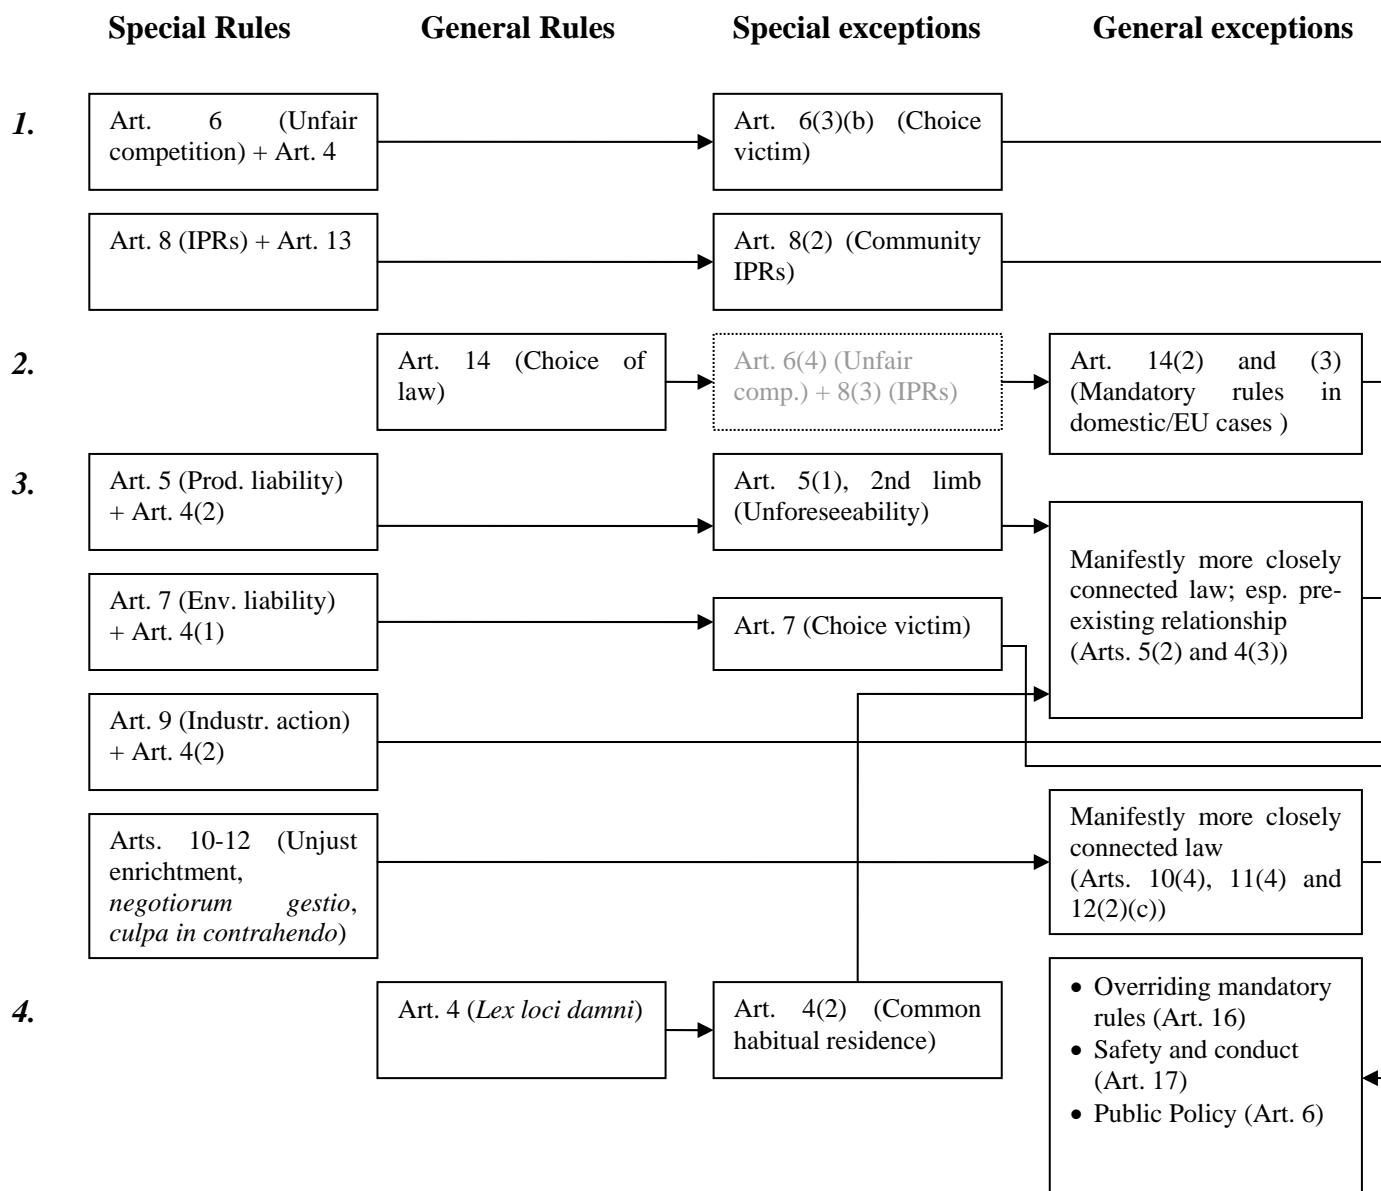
Special Rules

General Rules

Special exceptions

General exceptions

1.

Art. 6 (Unfair competition) + Art. 4

Art. 6(3)(b) (Choice victim)

Art. 8 (IPRs) + Art. 13

Art. 8(2) (Community IPRs)

2.

Art. 14 (Choice of law)

Art. 6(4) (Unfair comp.) + 8(3) (IPRs)

Art. 14(2) and (3) (Mandatory rules in domestic/EU cases )

3.

Art. 5 (Prod. liability) + Art. 4(2)

Art. 5(1), 2nd limb (Unforeseeability)

Manifestly more closely connected law; esp. pre-existing relationship (Arts. 5(2) and 4(3))

Art. 7 (Env. liability) + Art. 4(1)

Art. 7 (Choice victim)

Art. 9 (Industr. action) + Art. 4(2)

Arts. 10-12 (Unjust enrichment, *negotiorum gestio*, *culpa in contrahendo*)

Manifestly more closely connected law (Arts. 10(4), 11(4) and 12(2)(c))

4.

Art. 4 (*Lex loci damni*)

Art. 4(2) (Common habitual residence)

- Overriding mandatory rules (Art. 16)
- Safety and conduct (Art. 17)
- Public Policy (Art. 6)